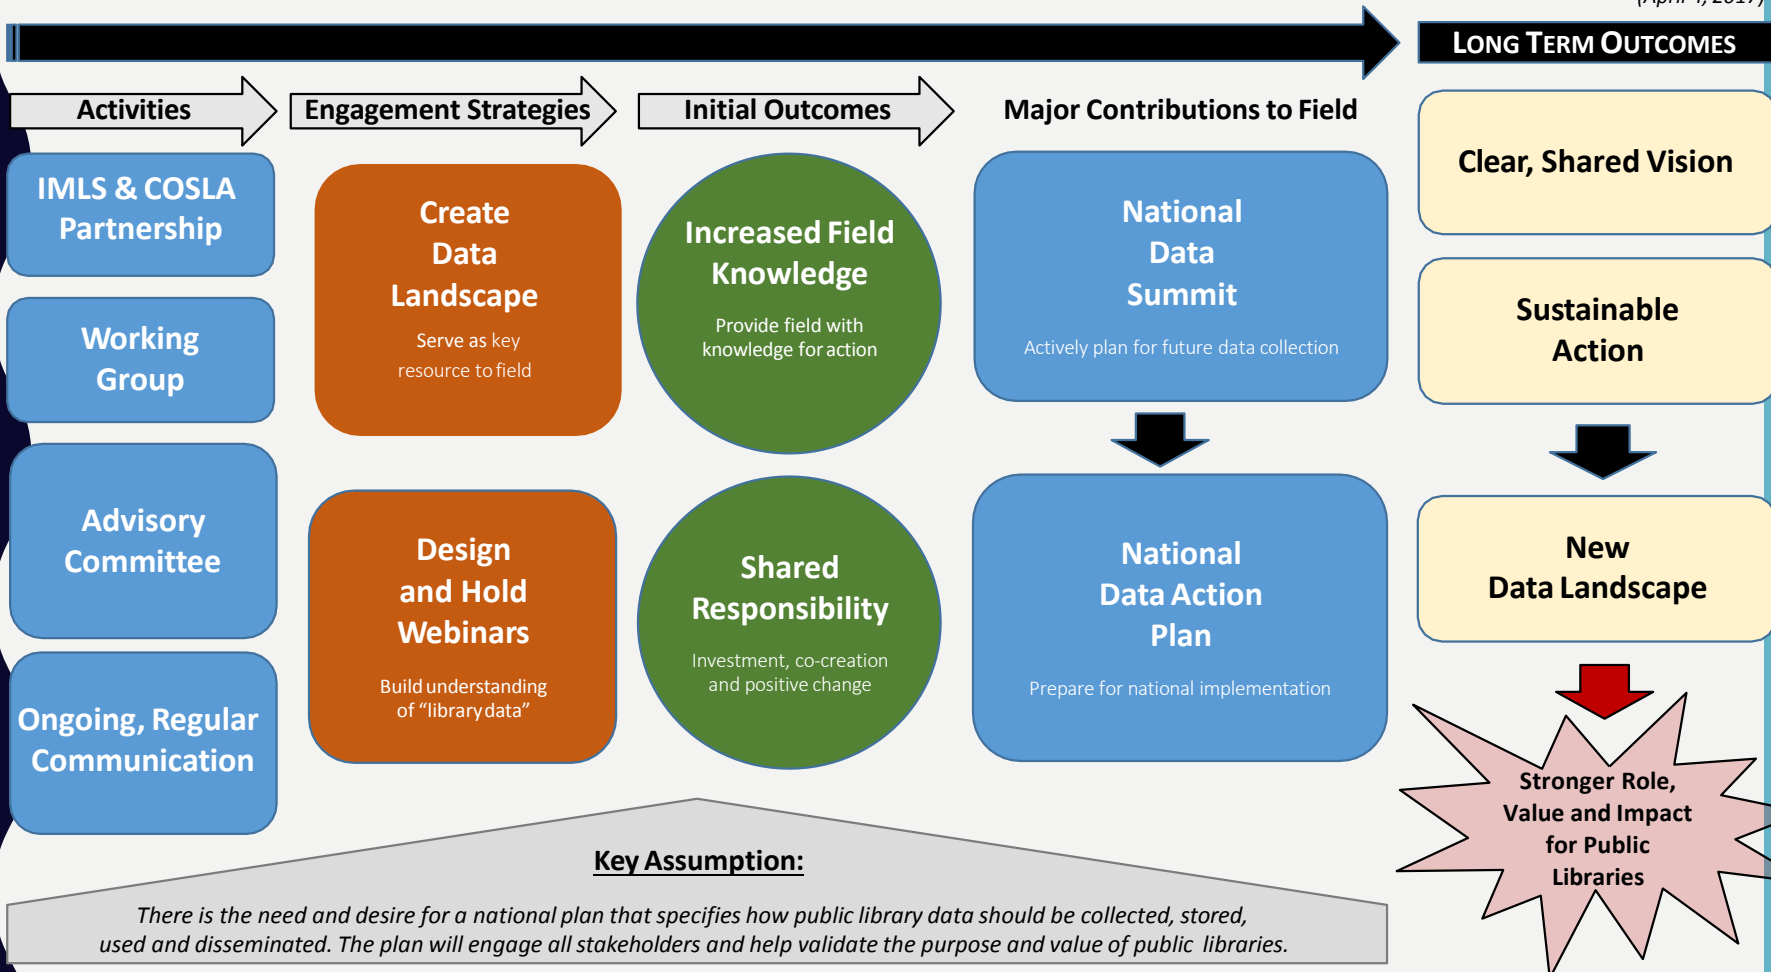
(April 4, 2017)

LONG TERM OUTCOMES

Activities

Engagement Strategies

Initial Outcomes

Major Contributions to Field

IMLS & COSLA Partnership

Working Group

Advisory Committee

Ongoing, Regular Communication

Create Data Landscape

Serve as key resource to field

Design and Hold Webinars

Build understanding of "library data"

Increased Field Knowledge

Provide field with knowledge for action

Shared Responsibility

Investment, co-creation and positive change

National Data Summit

Actively plan for future data collection

National Data Action Plan

Prepare for national implementation

Clear, Shared Vision

Sustainable Action

New Data Landscape

Stronger Role, Value and Impact for Public Libraries

Key Assumption:

There is the need and desire for a national plan that specifies how public library data should be collected, stored, used and disseminated. The plan will engage all stakeholders and help validate the purpose and value of public libraries.